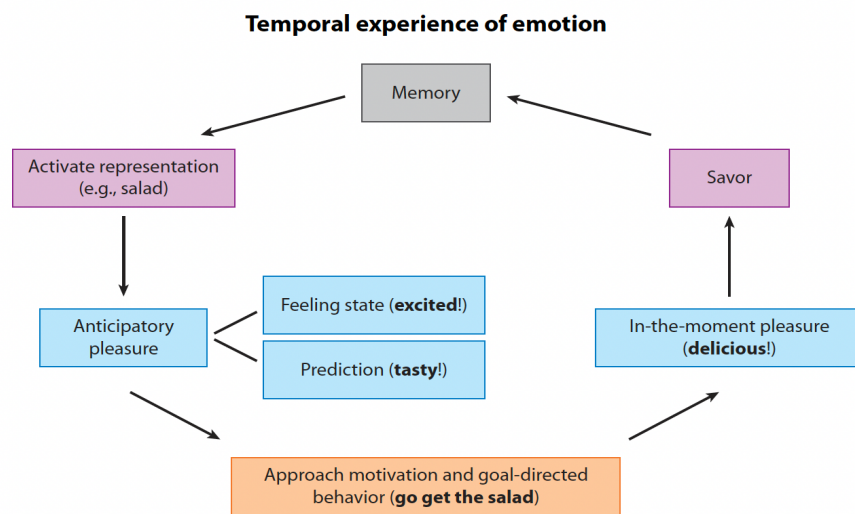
**Temporal experience of emotion**

Memory

Activate representation (e.g., salad)

Savor

Anticipatory pleasure

Feeling state (**excited**!)

Prediction (**tasty**!)

In-the-moment pleasure (**delicious**!)

Approach motivation and goal-directed behavior (**go get the salad**)